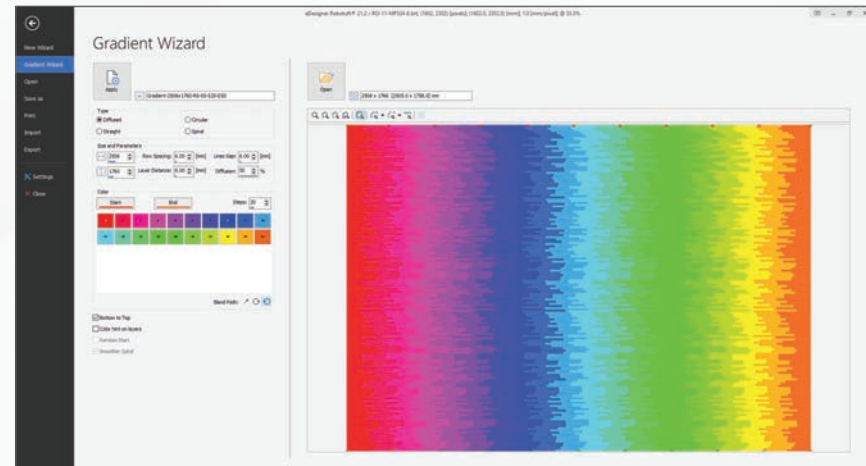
eDesigner Robotuft® 21.2 / RO-11-MF504-8.txt: [1902, 2302] [pixels], [1902.0, 2302.0] [mm]; 1.0 [mm/pixel] @ 33.3%

New Wizard
Gradient Wizard
Open
Save as
Print
Import
Export
Settings
Close

Gradient Wizard

Apply
Gradient-2004×1760-90-00-520-030

Type
Diffused
Circular
Straight
Spiral

Size and Parameters
2004
Row Spacing: 0.00 [mm]
Lines Gap: 0.00 [mm]
1760
Level Distance: 0.00 [mm]
Diffusion: 30 %

Color
Start
End
Steps: 20

Blend Path:

Bottom to Top
Color Yarn on layers
Random Start
Smoother Spiral

Open
2004 × 1760 [2005.0 × 1760.0] mm